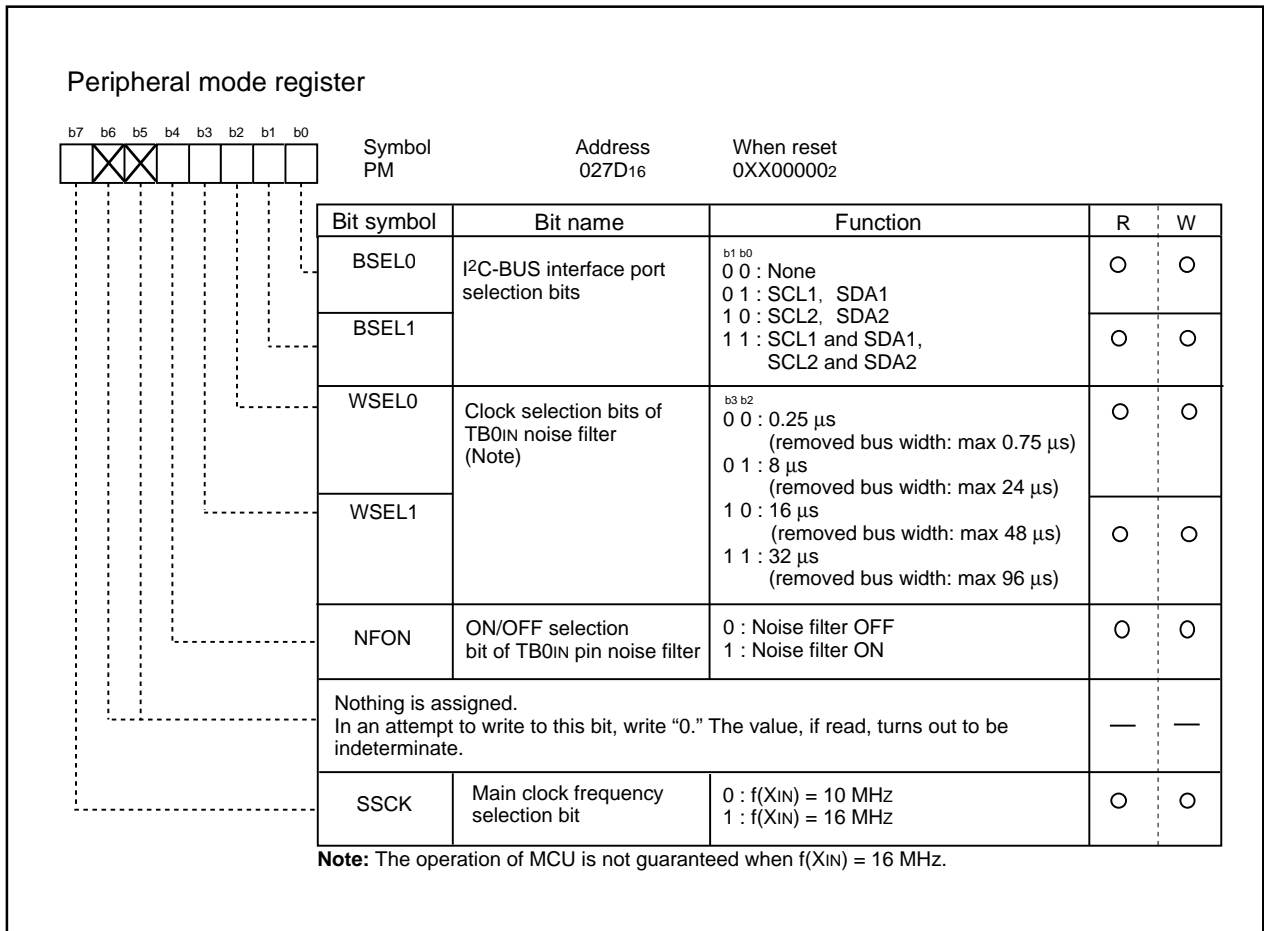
Peripheral mode register

b7 b6 b5 b4 b3 b2 b1 b0

Symbol PM

Address $027D_{16}$

When reset $0XX00000_2$

| Bit symbol | Bit name | Function | R | W |
|---|---|---|---|---|
| BSEL0 | I$^2$C-BUS interface port selection bits | b1 b0<br>0 0 : None<br>0 1 : SCL1, SDA1<br>1 0 : SCL2, SDA2<br>1 1 : SCL1 and SDA1, SCL2 and SDA2 | O | O |
| BSEL1 | | | O | O |
| WSEL0 | Clock selection bits of $TB0_{IN}$ noise filter (Note) | b3 b2<br>0 0 : 0.25 μs (removed bus width: max 0.75 μs)<br>0 1 : 8 μs (removed bus width: max 24 μs)<br>1 0 : 16 μs (removed bus width: max 48 μs)<br>1 1 : 32 μs (removed bus width: max 96 μs) | O | O |
| WSEL1 | | | O | O |
| NFON | ON/OFF selection bit of $TB0_{IN}$ pin noise filter | 0 : Noise filter OFF<br>1 : Noise filter ON | O | O |
| Nothing is assigned. In an attempt to write to this bit, write "0." The value, if read, turns out to be indeterminate. | | | — | — |
| SSCK | Main clock frequency selection bit | 0 : $f(X_{IN})$ = 10 MHz<br>1 : $f(X_{IN})$ = 16 MHz | O | O |

Note: The operation of MCU is not guaranteed when $f(X_{IN})$ = 16 MHz.